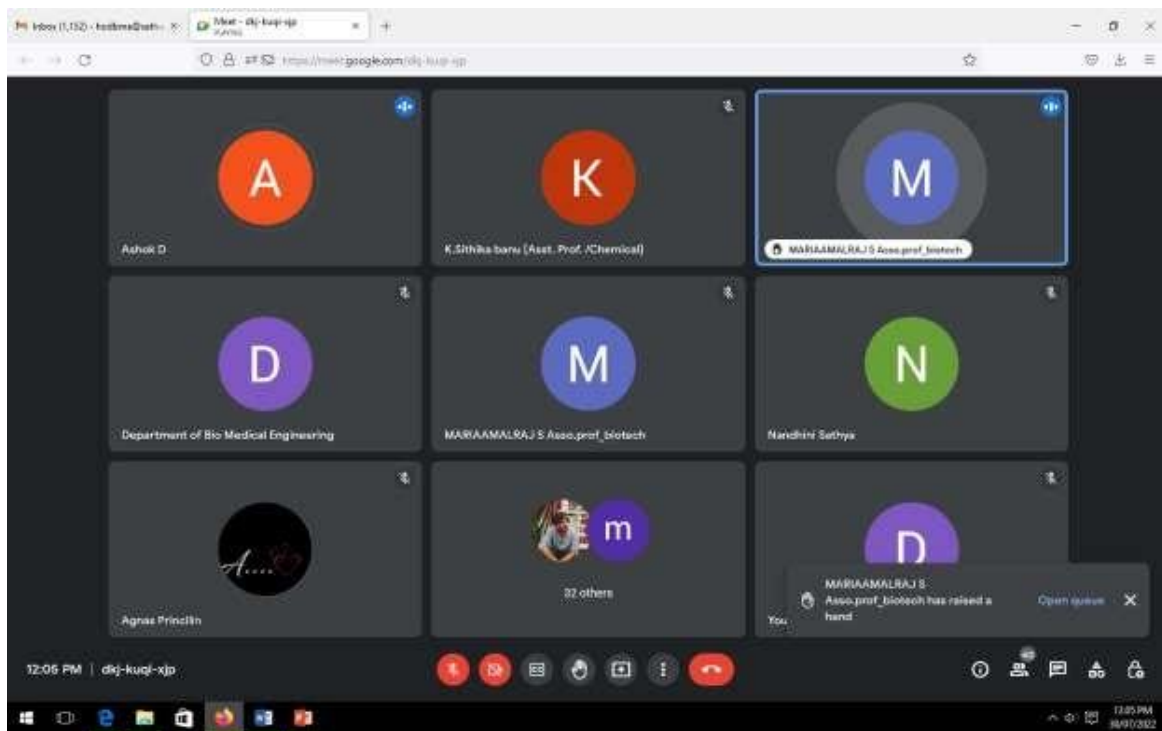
Inbox (1,152) - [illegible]
Meet - dkj-kuqi-xjp

https://meet.google.com/dkj-kuqi-xjp

A
Ashok D

K
K.Sithika banu (Asst. Prof. /Chemical)

M
MARIAAMALRAJ S Asso.prof_biotech

D
Department of Bio Medical Engineering

M
MARIAAMALRAJ S Asso.prof_biotech

N
Nandhini Sathya

A....
Agnes Princilin

m
32 others

D
You

MARIAAMALRAJ S
Asso.prof_biotech has raised a hand
Open queue

12:05 PM | dkj-kuqi-xjp

42

12:05 PM
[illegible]